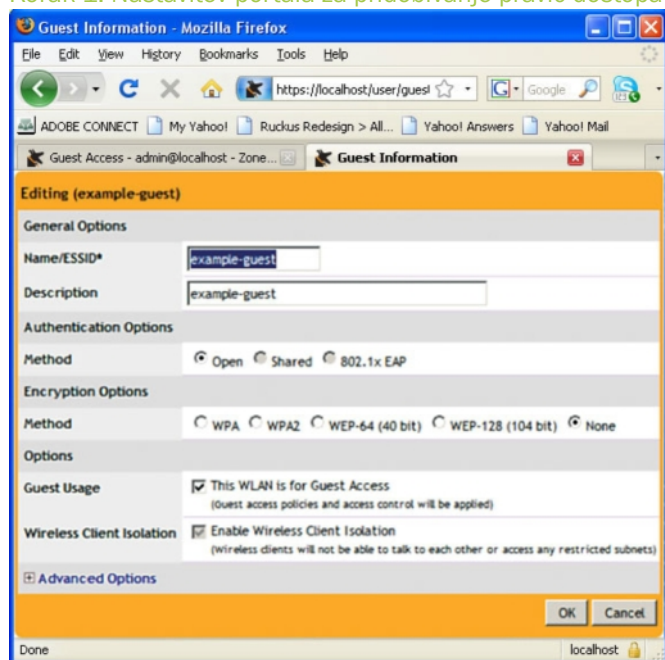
Korak 2: Nastavitev portala za pridobivanje pravic dostopa

Guest Information - Mozilla Firefox

File Edit View History Bookmarks Tools Help

https://localhost/user/guest

Google

ADOBE CONNECT My Yahoo! Ruckus Redesign > All... Yahoo! Answers Yahoo! Mail

Guest Access - admin@localhost - Zone...

Guest Information

Editing (example-guest)

General Options

Name/ESSID* example-guest

Description example-guest

Authentication Options

Method Open Shared 802.1x EAP

Encryption Options

Method WPA WPA2 WEP-64 (40 bit) WEP-128 (104 bit) None

Options

Guest Usage This WLAN is for Guest Access (Guest access policies and access control will be applied)

Wireless Client Isolation Enable Wireless Client Isolation (Wireless clients will not be able to talk to each other or access any restricted subnets)

Advanced Options

OK Cancel

Done localhost